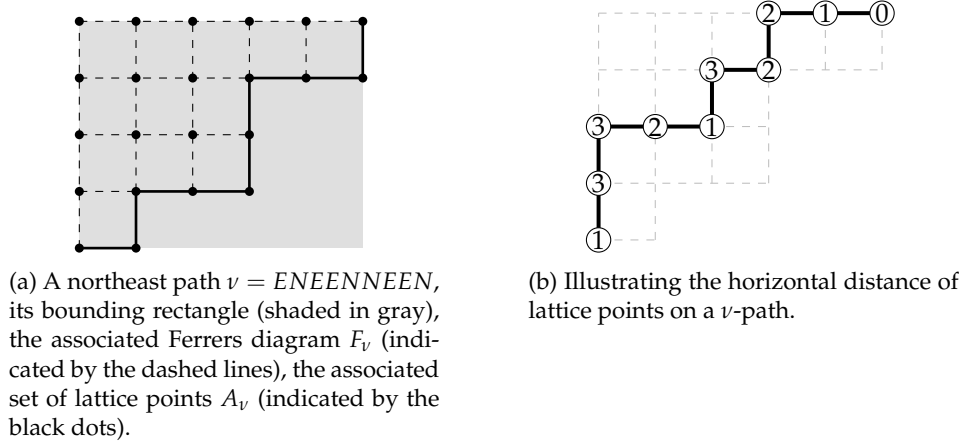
2 1 0
3 2
3 2 1
3
1

(a) A northeast path $\nu = ENEENNEEN$, its bounding rectangle (shaded in gray), the associated Ferrers diagram $F_\nu$ (indicated by the dashed lines), the associated set of lattice points $A_\nu$ (indicated by the black dots).

(b) Illustrating the horizontal distance of lattice points on a $\nu$-path.